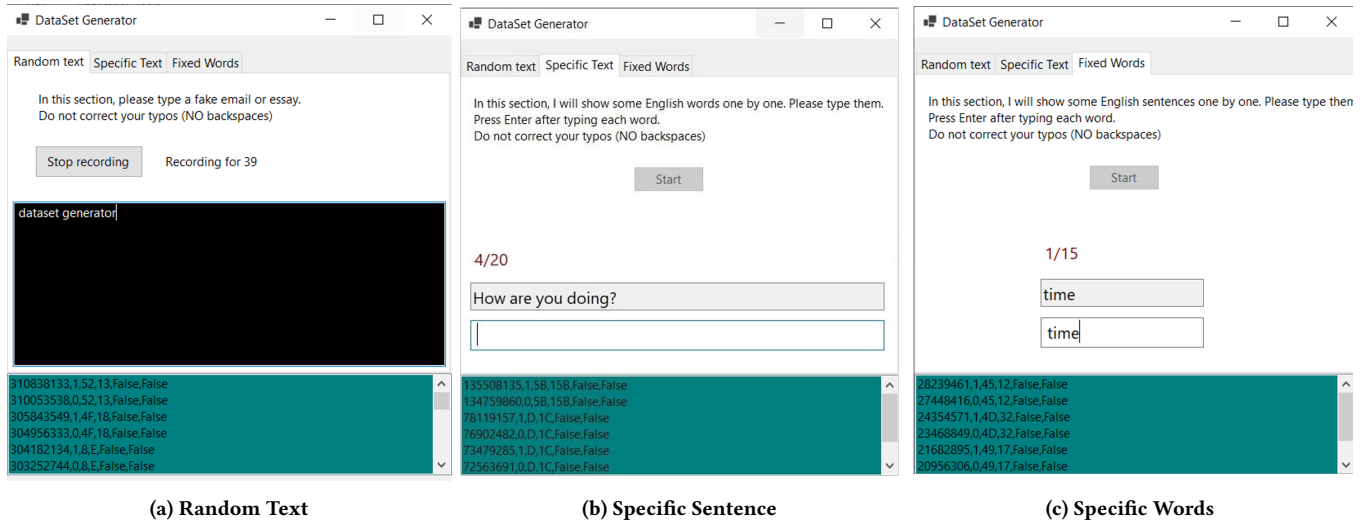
DataSet Generator

Random text | Specific Text | Fixed Words

In this section, please type a fake email or essay.
Do not correct your typos (NO backspaces)

Stop recording Recording for 39

dataset generator

310838133,1,52,13,False,False
310053538,0,52,13,False,False
305843549,1,4F,18,False,False
304956333,0,4F,18,False,False
304182134,1,8,E,False,False
303252744,0,8,E,False,False

(a) Random Text

DataSet Generator

Random text | Specific Text | Fixed Words

In this section, I will show some English words one by one. Please type them.
Press Enter after typing each word.
Do not correct your typos (NO backspaces)

Start

4/20

How are you doing?

135508135,1,5B,15B,False,False
134759860,0,5B,15B,False,False
78119157,1,D,1C,False,False
76902482,0,D,1C,False,False
73479285,1,D,1C,False,False
72563691,0,D,1C,False,False

(b) Specific Sentence

DataSet Generator

Random text | Specific Text | Fixed Words

In this section, I will show some English sentences one by one. Please type them
Press Enter after typing each word.
Do not correct your typos (NO backspaces)

Start

1/15

time

time

28239461,1,45,12,False,False
27448416,0,45,12,False,False
24354571,1,4D,32,False,False
23468849,0,4D,32,False,False
21682895,1,49,17,False,False
20956306,0,49,17,False,False

(c) Specific Words